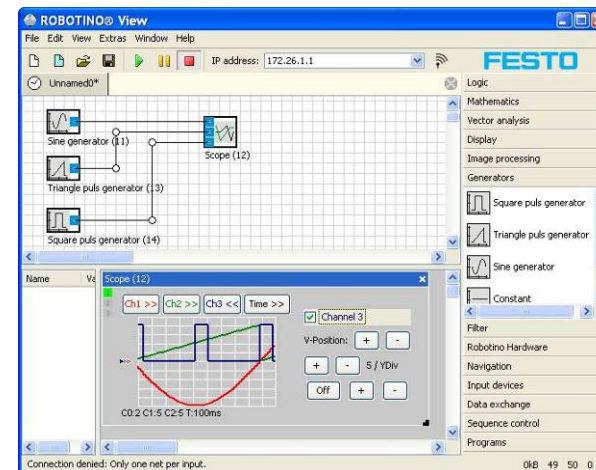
ROBOTINO® View

File Edit View Extras Window Help

IP address: 172.26.1.1

FESTO

Unnamed0*

Sine generator (11)

Scope (12)

Triangle puls generator (13)

Square puls generator (14)

Logic
Mathematics
Vector analysis
Display
Image processing
Generators
Square puls generator
Triangle puls generator
Sine generator
Constant
Filter
Robotino Hardware
Navigation
Input devices
Data exchange
Sequence control
Programs

Name Va

Scope (12)

1
2
3

Ch1 >> Ch2 >> Ch3 << Time >>

Channel 3

V-Position: + -

+ - 5 / YDiv

Off + -

C0:2 C1:5 C2:5 T:100ms

Connection denied: Only one net per input.

0kB 49 50 0